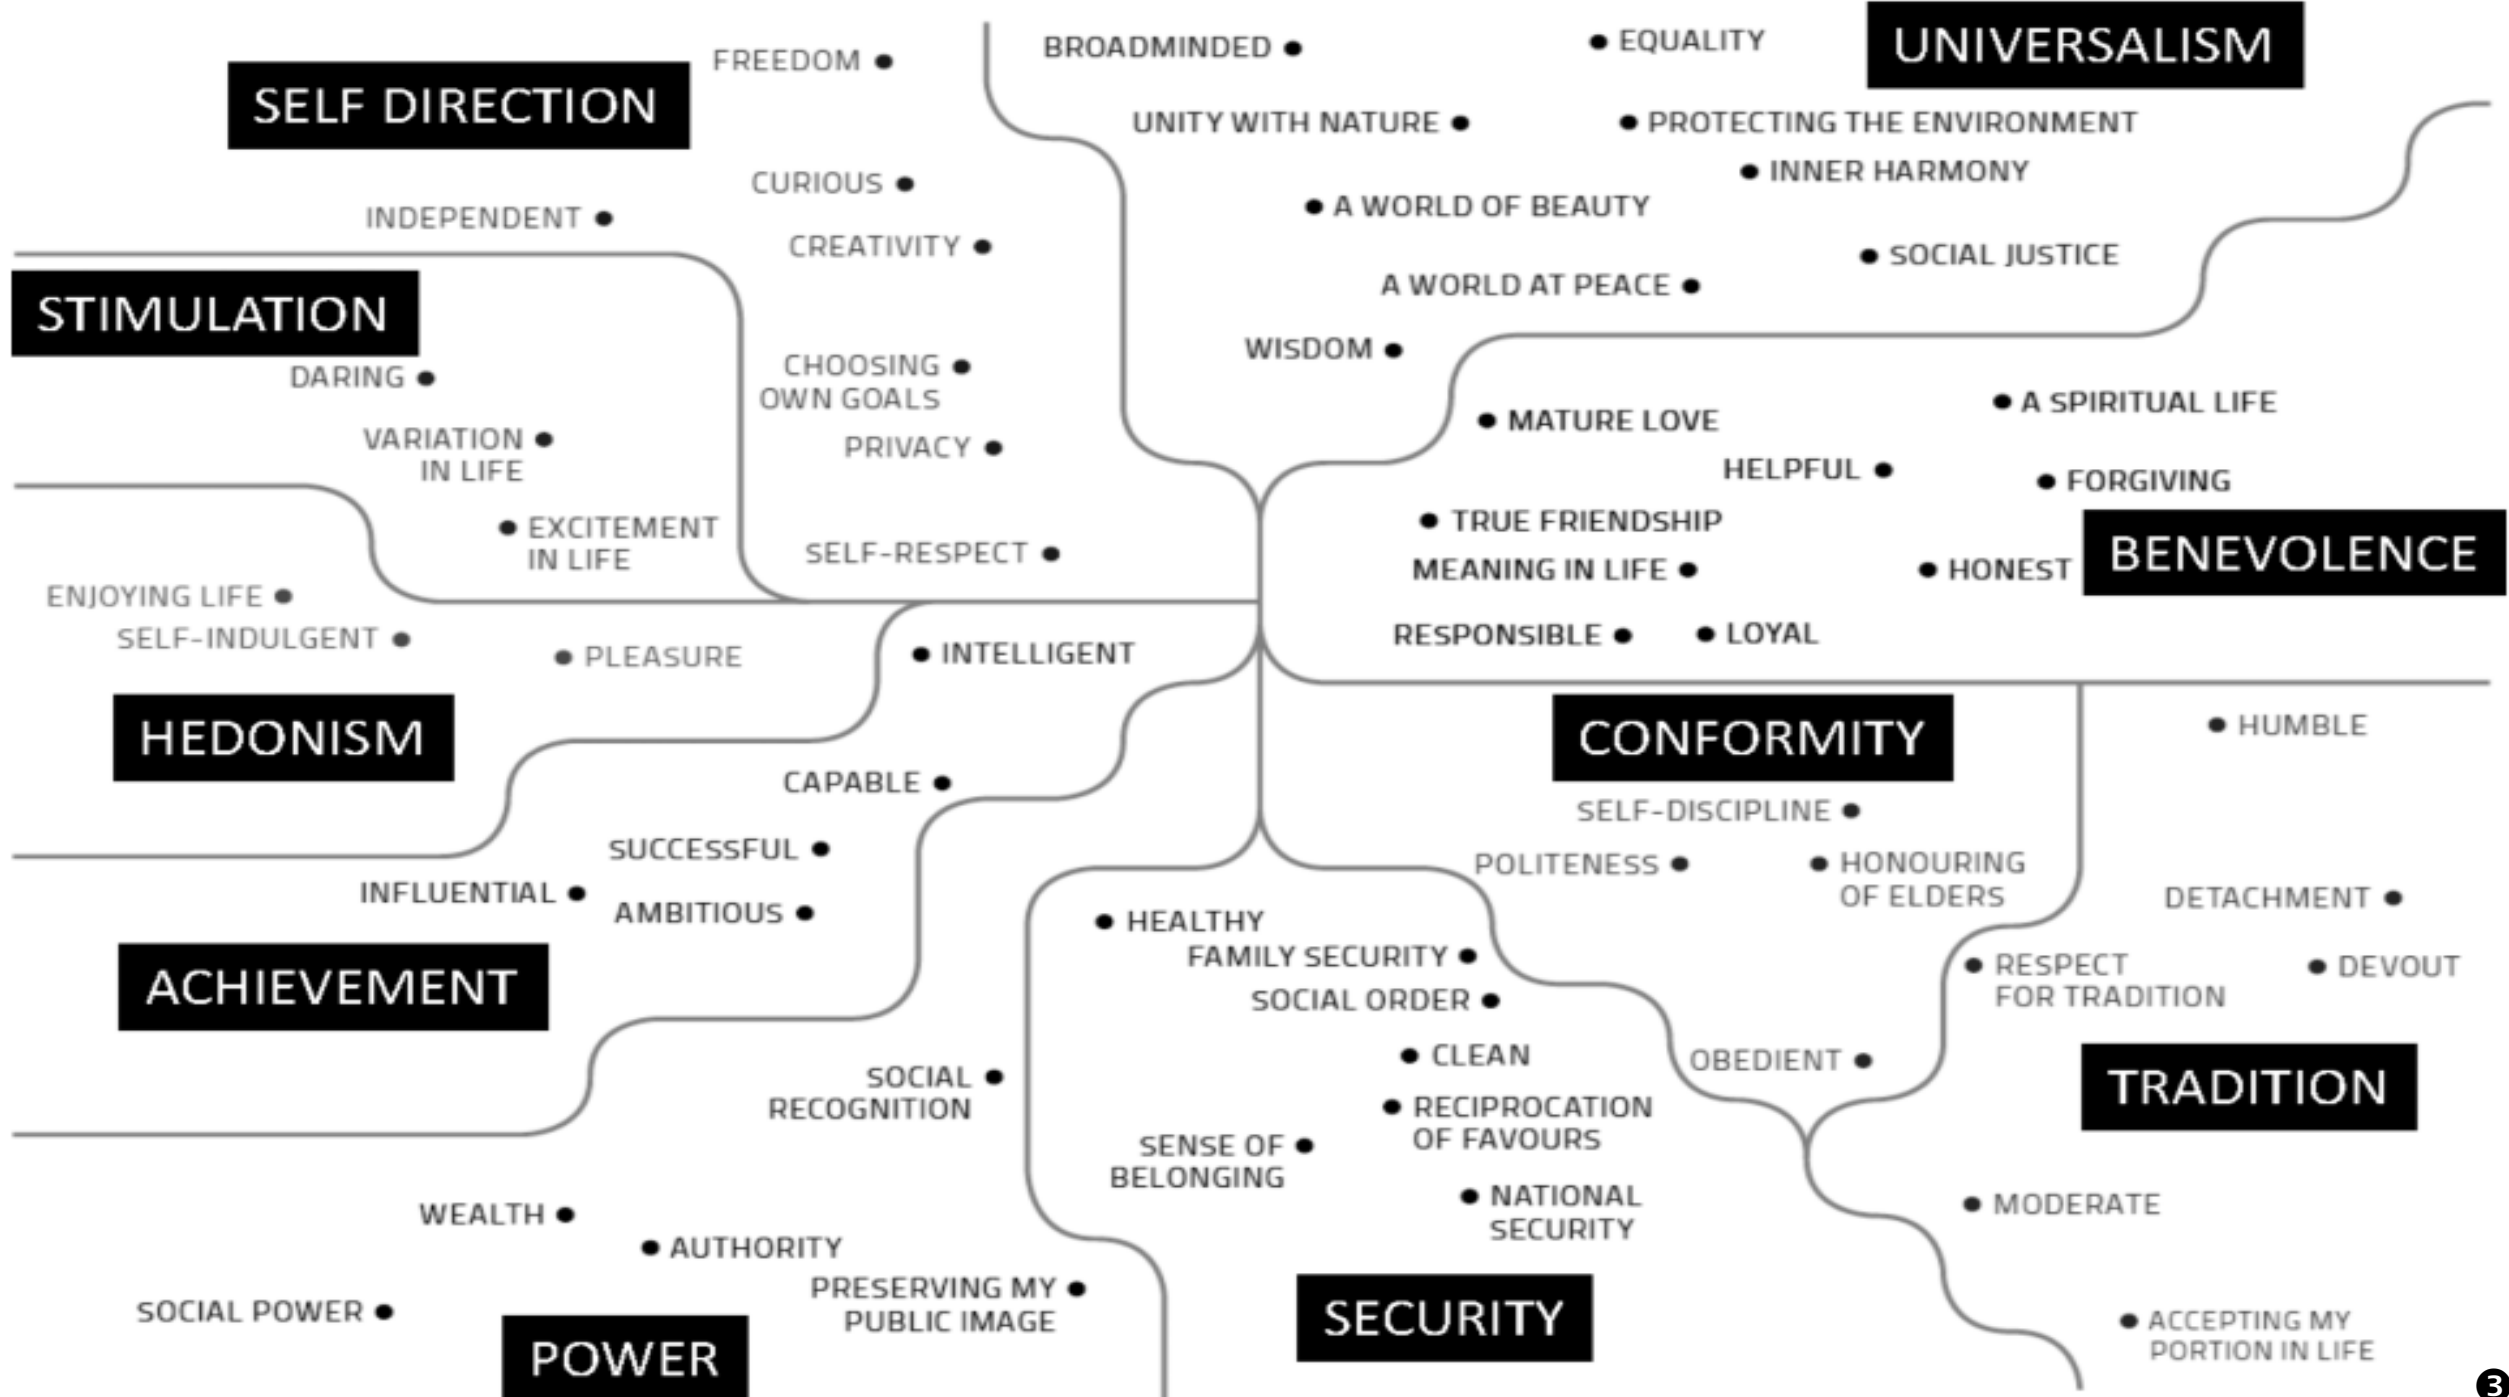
SELF DIRECTION
FREEDOM
CURIOUS
INDEPENDENT
CREATIVITY
CHOOSING OWN GOALS
PRIVACY
SELF-RESPECT

STIMULATION
DARING
VARIATION IN LIFE
EXCITEMENT IN LIFE

HEDONISM
ENJOYING LIFE
SELF-INDULGENT
PLEASURE

ACHIEVEMENT
INTELLIGENT
CAPABLE
SUCCESSFUL
INFLUENTIAL
AMBITIOUS

POWER
SOCIAL RECOGNITION
WEALTH
AUTHORITY
SOCIAL POWER
PRESERVING MY PUBLIC IMAGE

UNIVERSALISM
BROADMINDED
EQUALITY
UNITY WITH NATURE
PROTECTING THE ENVIRONMENT
INNER HARMONY
A WORLD OF BEAUTY
SOCIAL JUSTICE
A WORLD AT PEACE
WISDOM

BENEVOLENCE
MATURE LOVE
A SPIRITUAL LIFE
HELPFUL
FORGIVING
TRUE FRIENDSHIP
MEANING IN LIFE
HONEST
RESPONSIBLE
LOYAL

CONFORMITY
SELF-DISCIPLINE
POLITENESS
HONOURING OF ELDERS
OBEDIENT

TRADITION
HUMBLE
DETACHMENT
RESPECT FOR TRADITION
DEVOUT
MODERATE
ACCEPTING MY PORTION IN LIFE

SECURITY
HEALTHY
FAMILY SECURITY
SOCIAL ORDER
CLEAN
RECIPROCATION OF FAVOURS
SENSE OF BELONGING
NATIONAL SECURITY

3